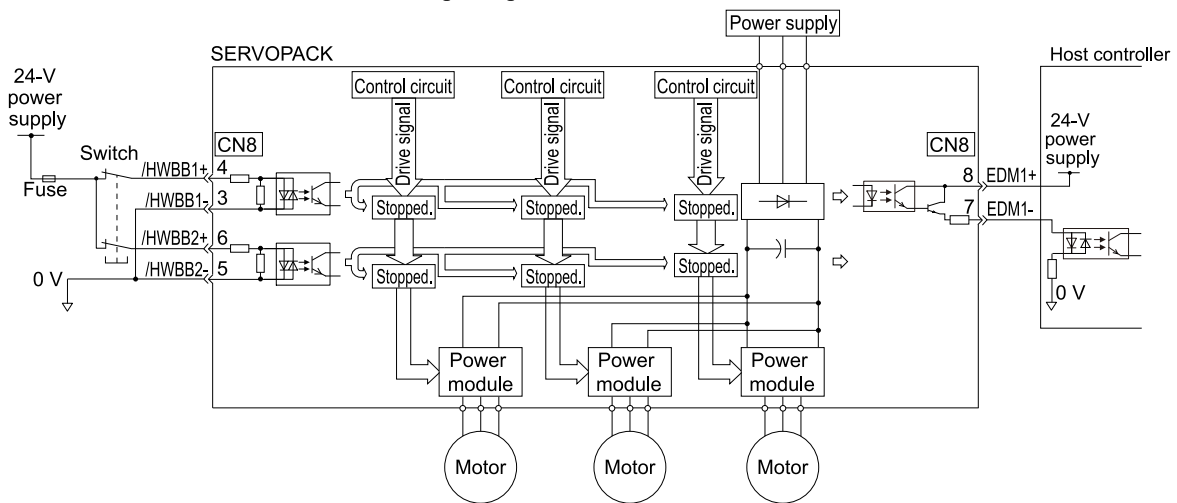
Power supply

SERVOPACK

Host controller

24-V power supply

Control circuit

Control circuit

Control circuit

Drive signal

Drive signal

Drive signal

CN8

CN8

24-V power supply

Switch

/HWBB1+ 4

Fuse

/HWBB1- 3

Stopped.

Stopped.

Stopped.

8 EDM1+

7 EDM1-

/HWBB2+ 6

/HWBB2- 5

0 V

Stopped.

Stopped.

Stopped.

0 V

Power module

Power module

Power module

Motor

Motor

Motor